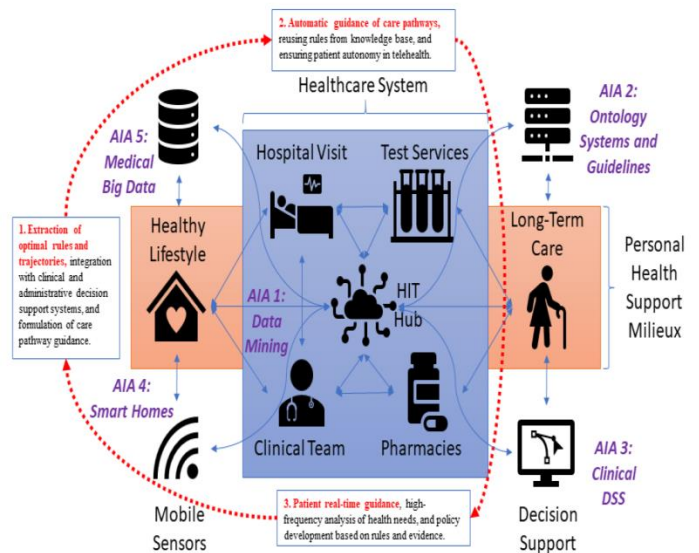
2. Automatic guidance of care pathways, reusing rules from knowledge base, and ensuring patient autonomy in telehealth.

Healthcare System

AIA 5: Medical Big Data

Hospital Visit

Test Services

AIA 2: Ontology Systems and Guidelines

1. Extraction of optimal rules and trajectories, integration with clinical and administrative decision support systems, and formulation of care pathway guidance.

Healthy Lifestyle

AIA 1: Data Mining

HIT Hub

Long-Term Care

Personal Health Support Milieux

AIA 4: Smart Homes

Clinical Team

Pharmacies

AIA 3: Clinical DSS

Mobile Sensors

3. Patient real-time guidance, high-frequency analysis of health needs, and policy development based on rules and evidence.

Decision Support